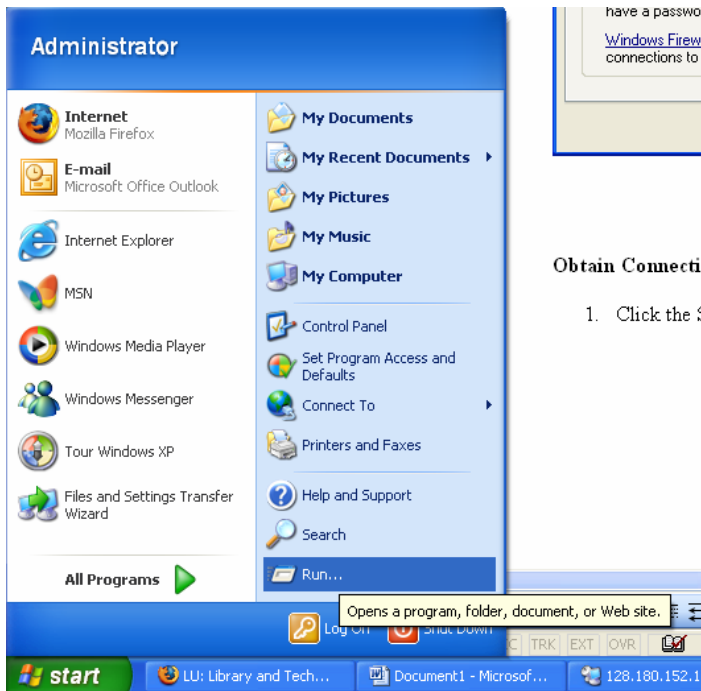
Administrator

Internet
Mozilla Firefox

E-mail
Microsoft Office Outlook

Internet Explorer

MSN

Windows Media Player

Windows Messenger

Tour Windows XP

Files and Settings Transfer Wizard

All Programs

My Documents

My Recent Documents

My Pictures

My Music

My Computer

Control Panel

Set Program Access and Defaults

Connect To

Printers and Faxes

Help and Support

Search

Run...

Opens a program, folder, document, or Web site.

Log Off

Shut Down

have a passwo

Windows Firew
connections to

Obtain Connecti

1. Click the S

C TRK EXT OVR

start

LU: Library and Tech...

Document1 - Microsof...

128.180.152.1